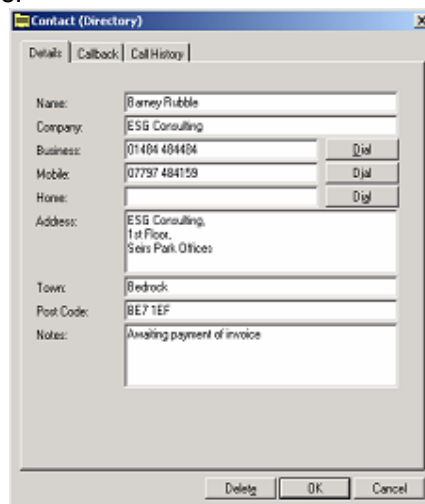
Contact (Directory)

Details | Callback | Call History

Name: Barney Rubble
Company: ESG Consulting
Business: 01484 484484 Dial
Mobile: 07797 484159 Dial
Home: Dial
Address: ESG Consulting, 1st Floor, Seirs Park Offices
Town: Bedrock
Post Code: BE7 1EF
Notes: Awaiting payment of invoice

Delete OK Cancel